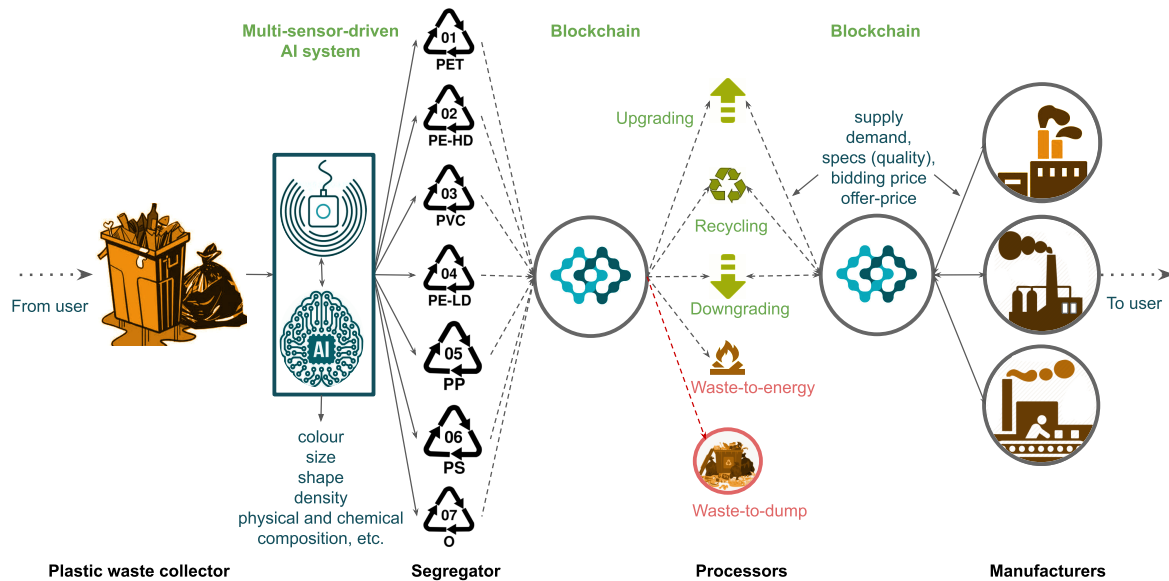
Multi-sensor-driven AI system

From user

AI

colour
size
shape
density
physical and chemical composition, etc.

01
PET

02
PE-HD

03
PVC

04
PE-LD

05
PP

06
PS

07
O

Blockchain

Upgrading

Recycling

Downgrading

Waste-to-energy

Waste-to-dump

Blockchain

supply
demand,
specs (quality),
bidding price
offer-price

To user

Plastic waste collector

Segregator

Processors

Manufacturers